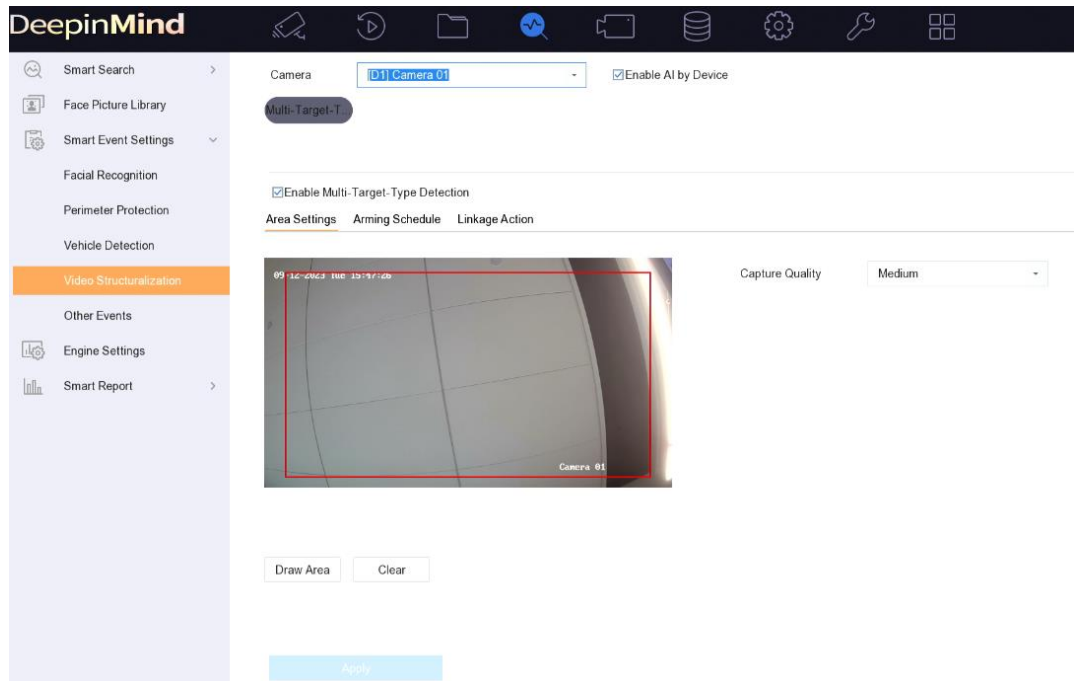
DeepinMind

Smart Search

Face Picture Library

Smart Event Settings

Facial Recognition

Perimeter Protection

Vehicle Detection

Video Structuralization

Other Events

Engine Settings

Smart Report

Camera [D1] Camera 01

Enable AI by Device

Multi-Target-T

Enable Multi-Target-Type Detection

Area Settings Arming Schedule Linkage Action

09-12-2023 Tue 15:47:26

Camera 01

Capture Quality Medium

Draw Area Clear

Apply